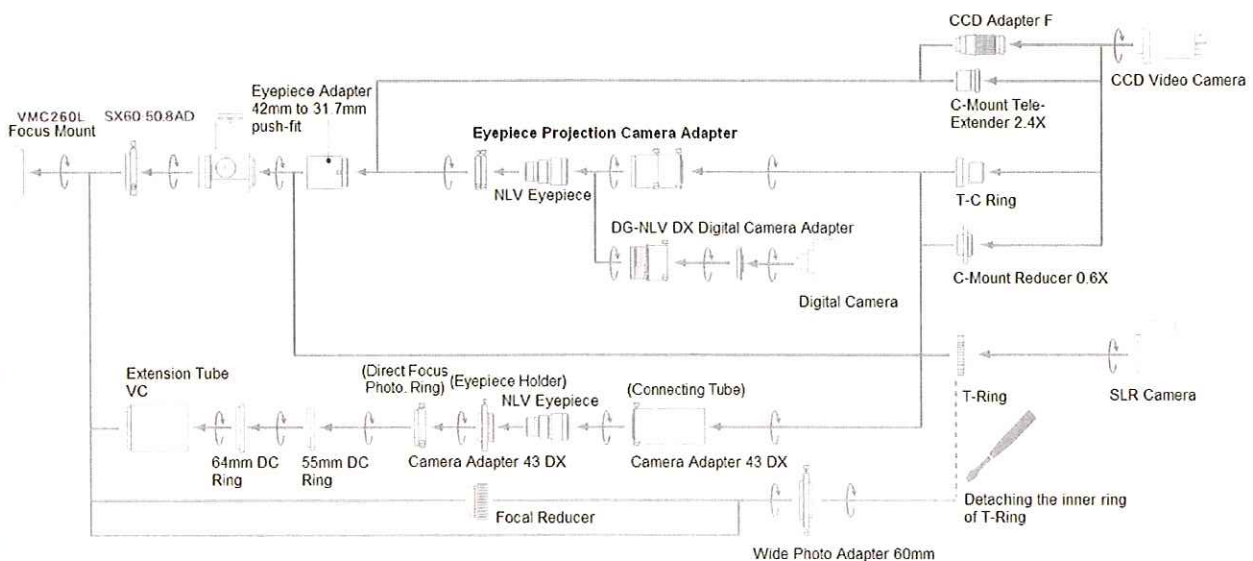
CCD Adapter F

CCD Video Camera

C-Mount Tele-Extender 2.4X

VMC260L Focus Mount

SX60 50.8AD

Eyepiece Adapter 42mm to 31.7mm push-fit

Eyepiece Projection Camera Adapter

NLV Eyepiece

T-C Ring

DG-NLV DX Digital Camera Adapter

C-Mount Reducer 0.6X

Digital Camera

SLR Camera

T-Ring

Extension Tube VC

(Direct Focus Photo. Ring)

(Eyepiece Holder)

NLV Eyepiece

(Connecting Tube)

64mm DC Ring

55mm DC Ring

Camera Adapter 43 DX

Camera Adapter 43 DX

Detaching the inner ring of T-Ring

Focal Reducer

Wide Photo Adapter 60mm